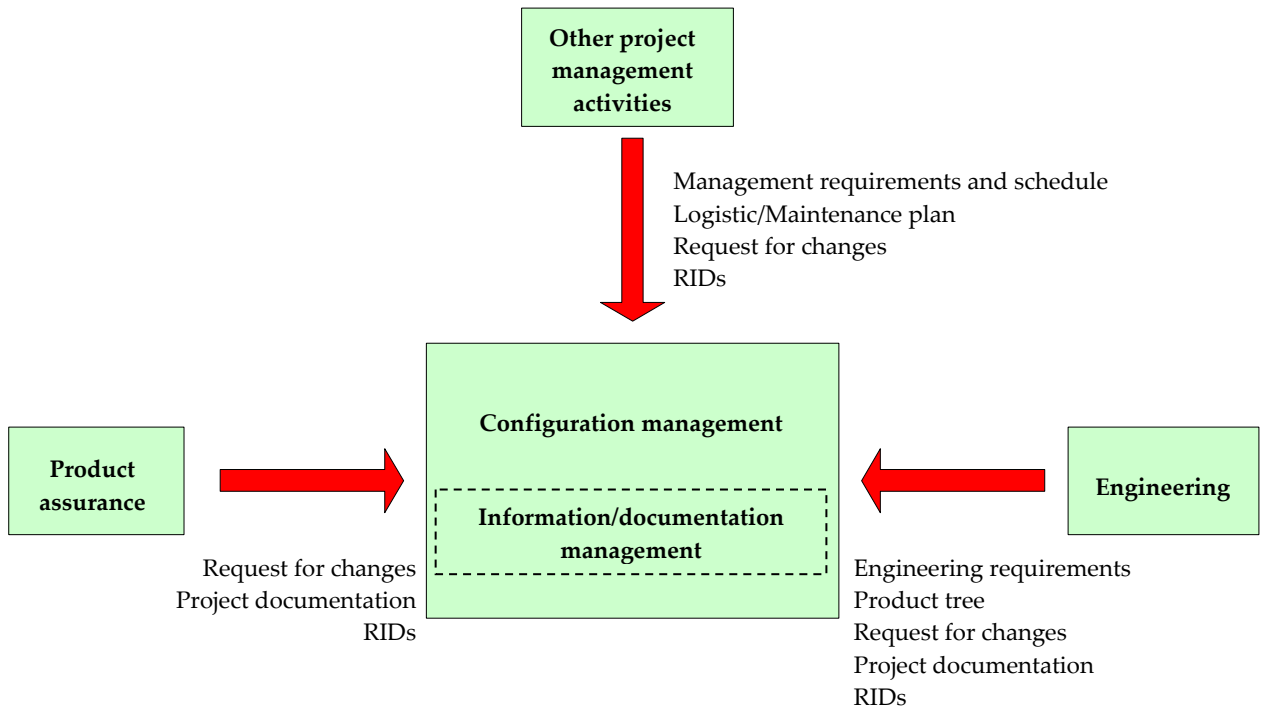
Other project management activities

Management requirements and schedule
Logistic/Maintenance plan
Request for changes
RIDs

Product assurance

Configuration management

Information/documentation management

Engineering

Request for changes
Project documentation
RIDs

Engineering requirements
Product tree
Request for changes
Project documentation
RIDs